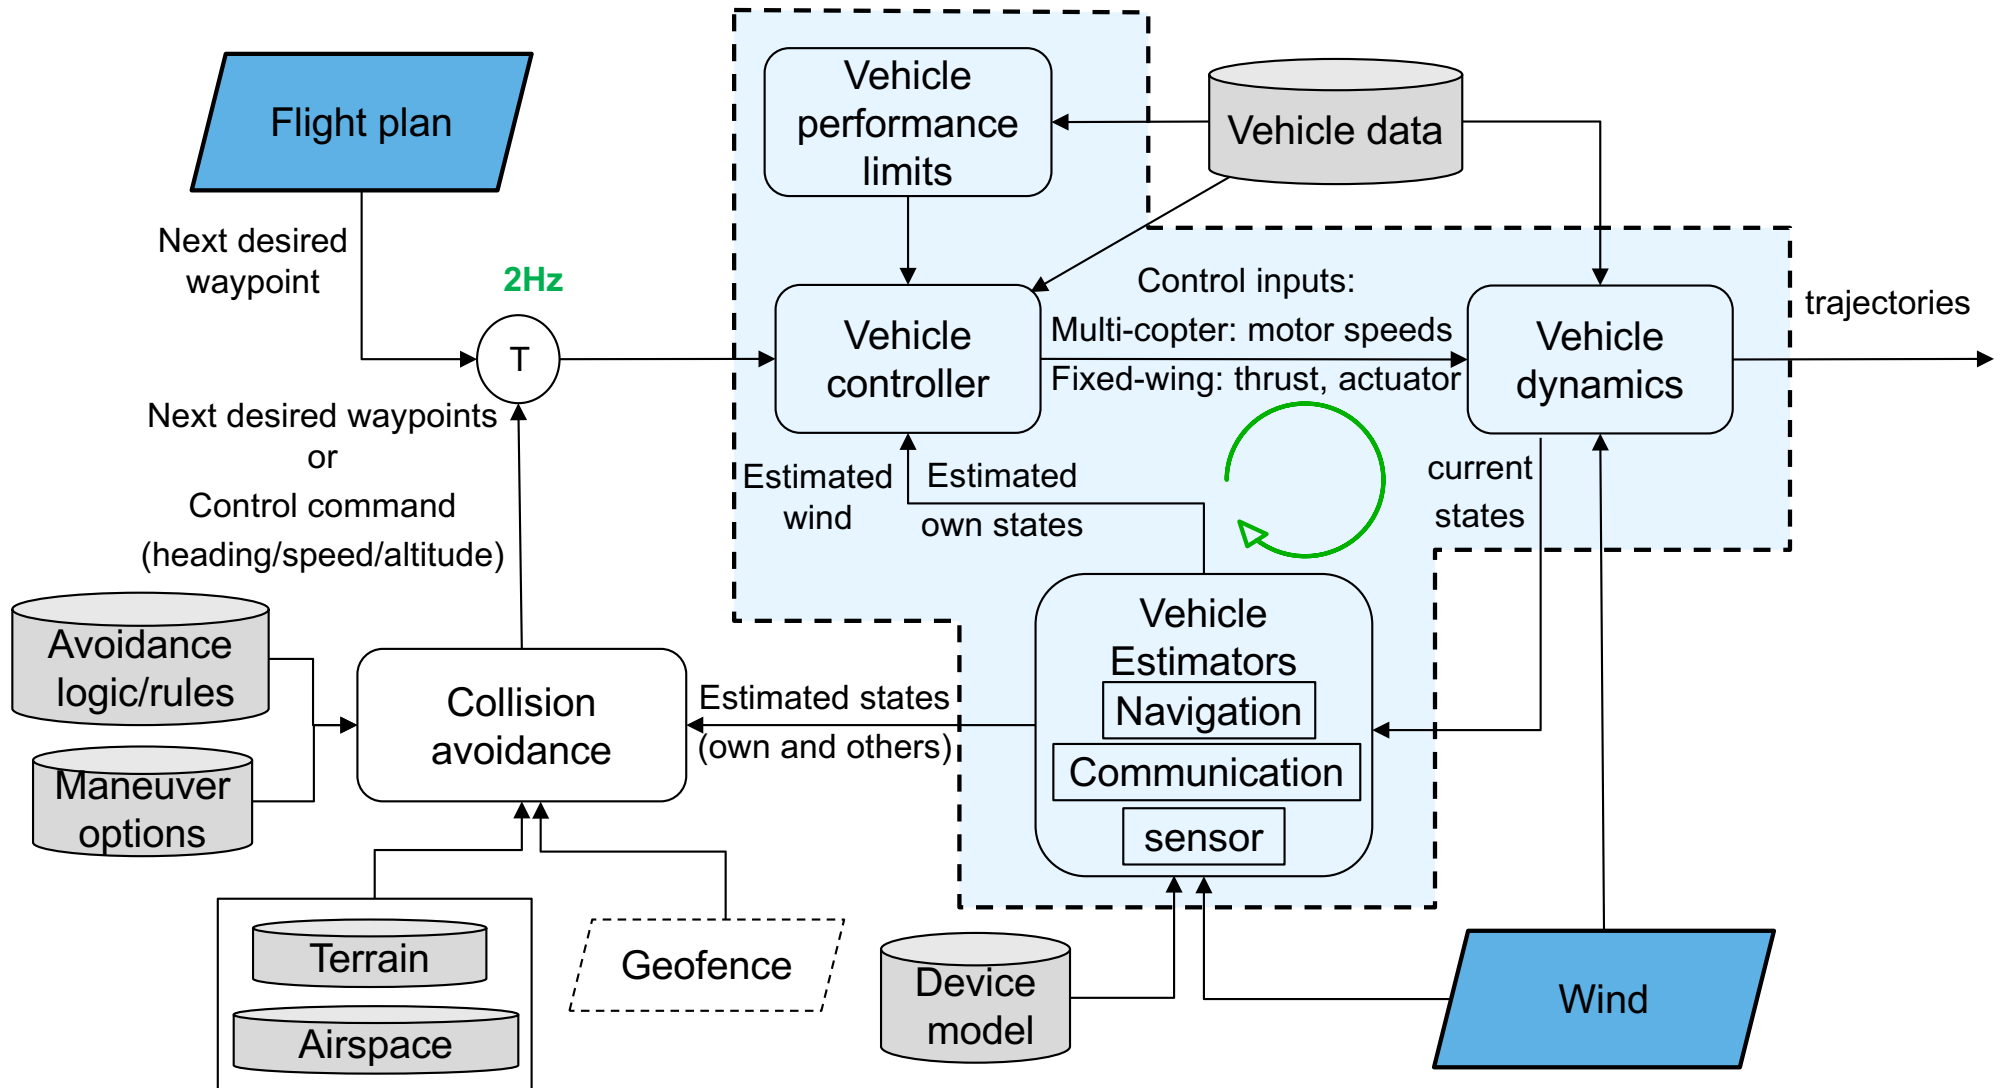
Flight plan

Next desired waypoint

2Hz

T

Next desired waypoints
or
Control command
(heading/speed/altitude)

Vehicle performance limits

Vehicle data

Vehicle controller

Control inputs:
Multi-copter: motor speeds
Fixed-wing: thrust, actuator

Vehicle dynamics

trajectories

Estimated wind

Estimated own states

current states

Avoidance logic/rules

Maneuver options

Collision avoidance

Estimated states (own and others)

Vehicle Estimators
Navigation
Communication
sensor

Terrain

Airspace

Geofence

Device model

Wind